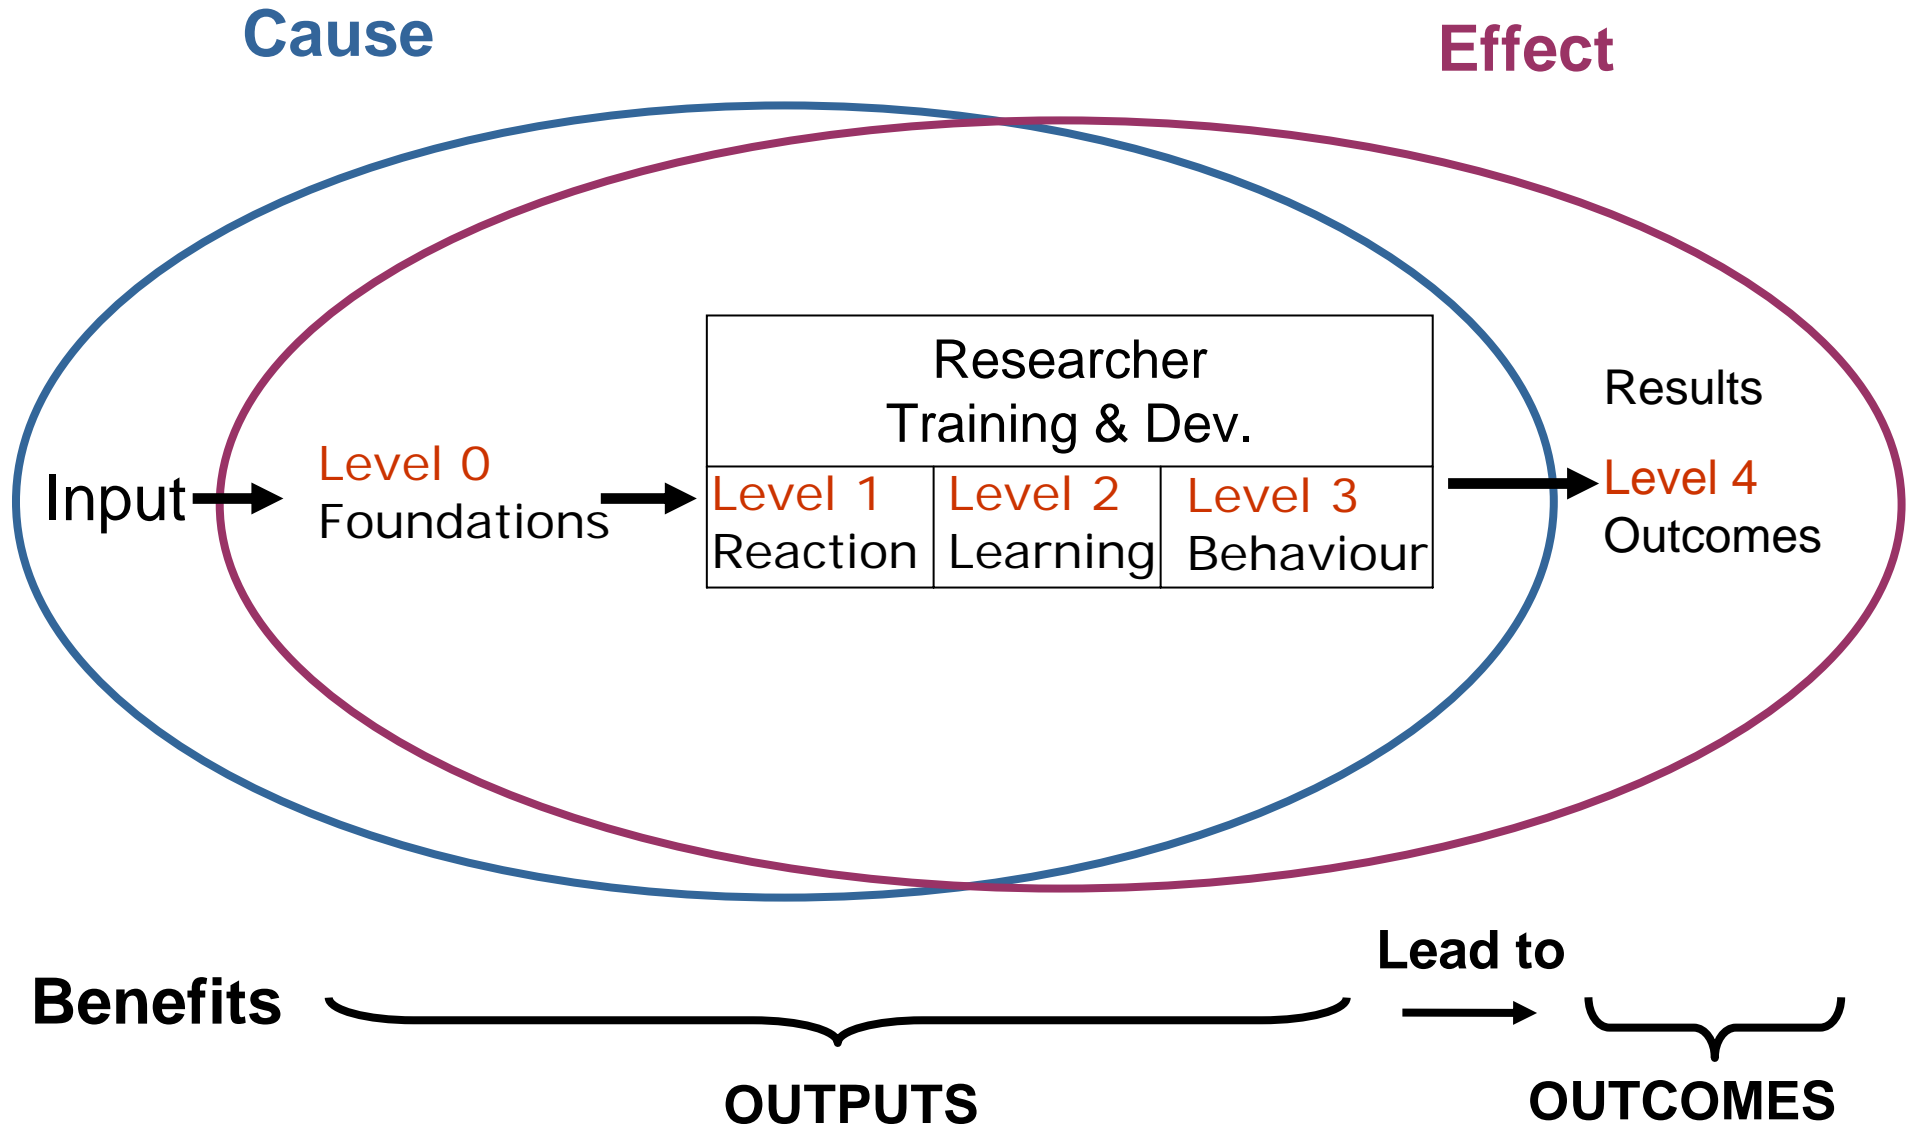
Cause

Effect

Input

Level 0
Foundations

Researcher
Training & Dev.

| Level 1 Reaction | Level 2 Learning | Level 3 Behaviour |
|---|---|---|

Results

Level 4
Outcomes

Benefits

OUTPUTS

Lead to

OUTCOMES